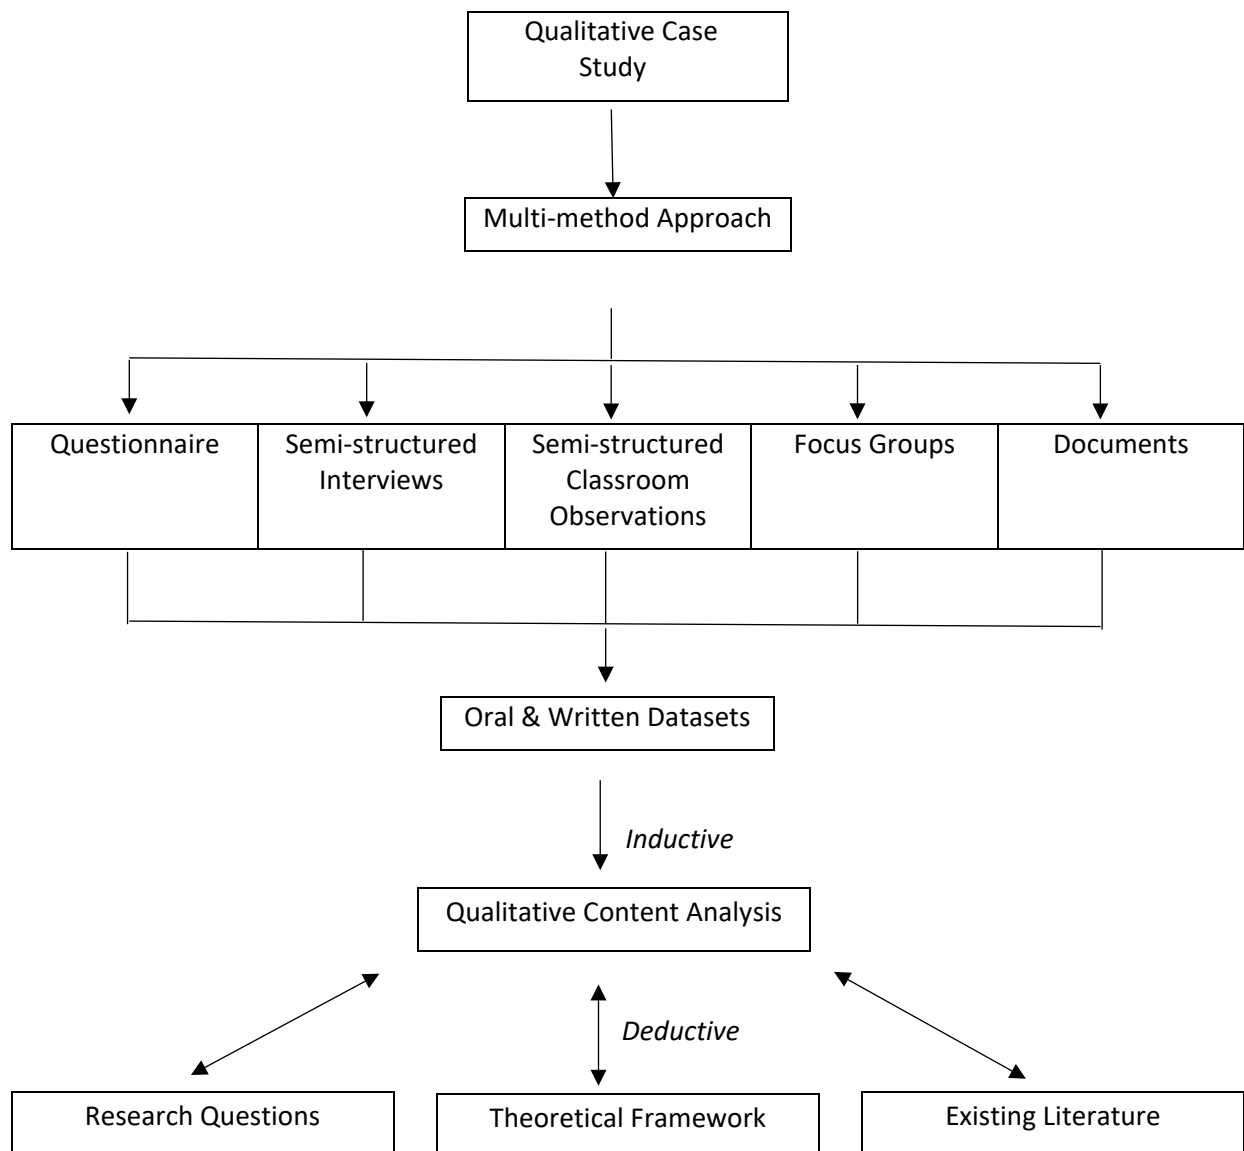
Qualitative Case Study

Multi-method Approach

Questionnaire

Semi-structured Interviews

Semi-structured Classroom Observations

Focus Groups

Documents

Oral & Written Datasets

Inductive

Qualitative Content Analysis

Deductive

Research Questions

Theoretical Framework

Existing Literature